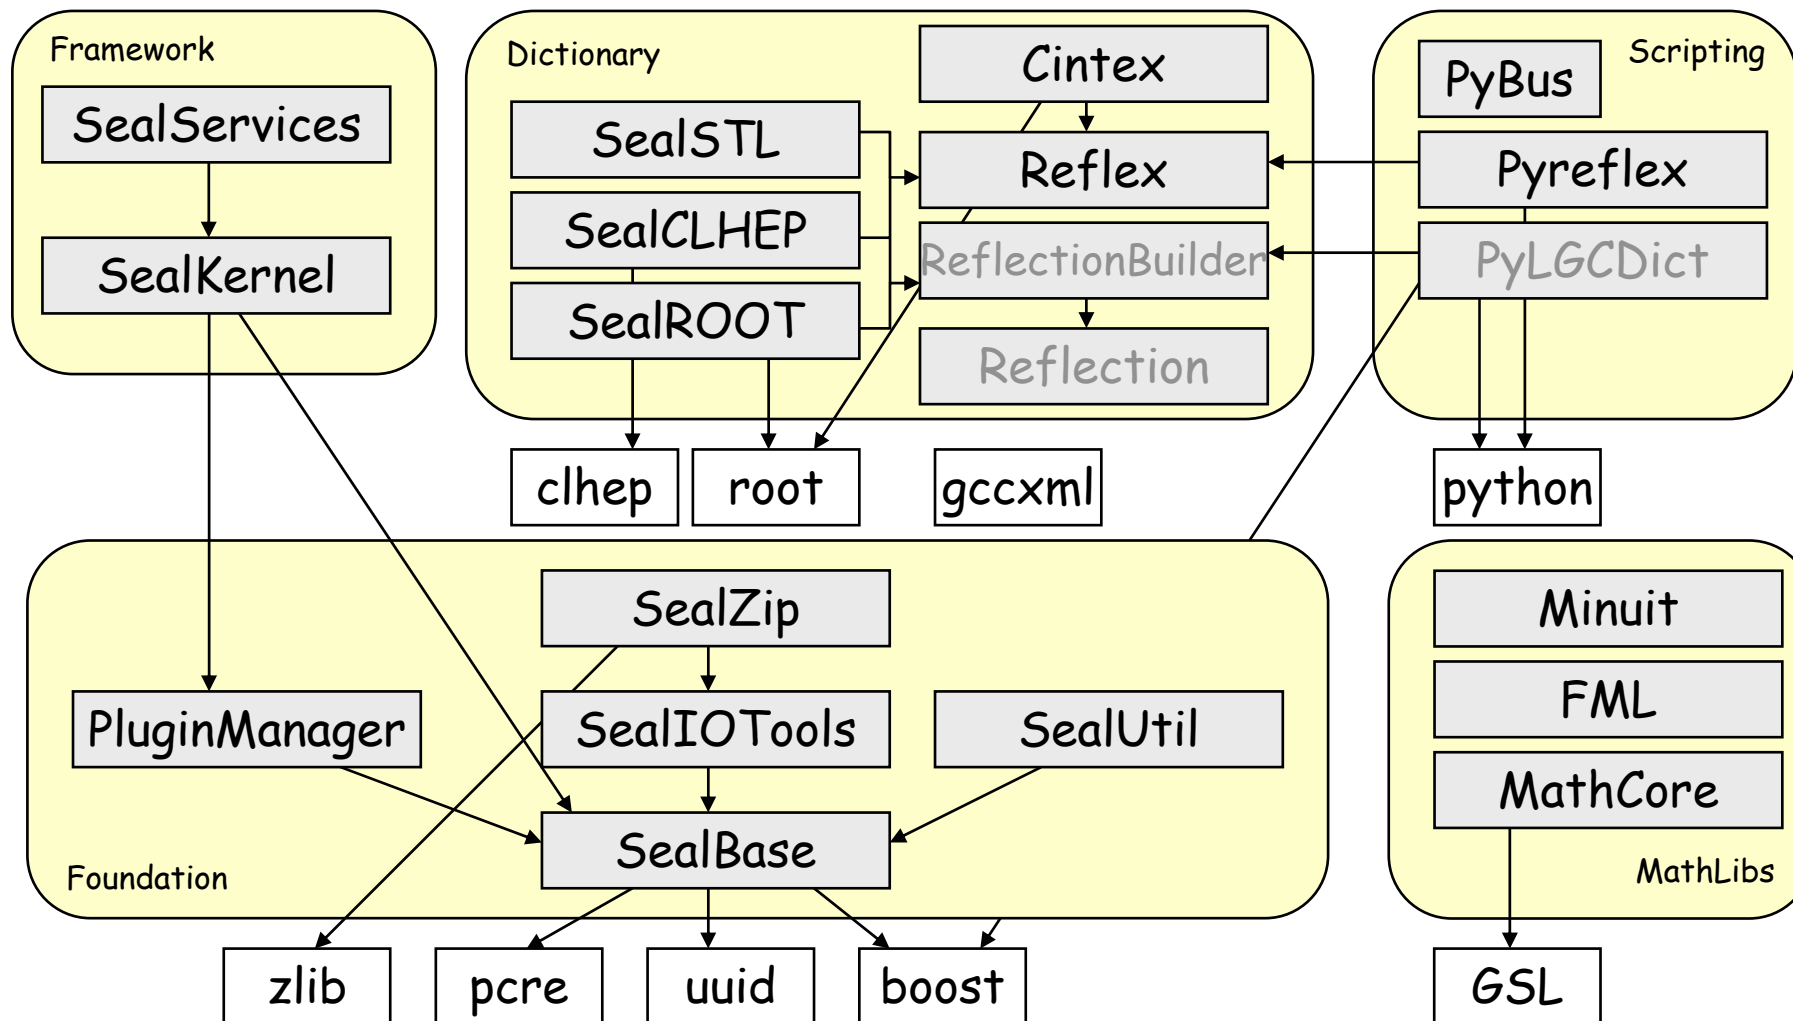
Framework
SealServices
SealKernel

Dictionary
SealSTL
SealCLHEP
SealROOT
Cintex
Reflex
ReflectionBuilder
Reflection

Scripting
PyBus
Pyreflex
PyLGCDict

clhep
root
gccxml
python

SealZip
PluginManager
SealIOTools
SealUtil
SealBase
Foundation

Minuit
FML
MathCore
MathLibs

zlib
pcre
uuid
boost
GSL